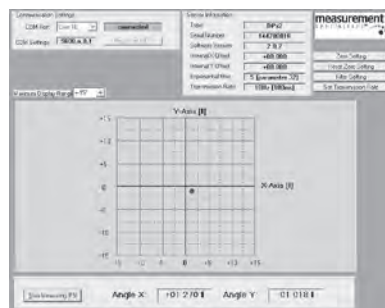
Communication Settings
COM Port Com 10 Unconnected
COM Settings 19200 n 8 1

Sensor Information
Label INPx2
Serial Number 144280818
Software Version 2.18.2
Intercept X Offset +00.000
Intercept Y Offset +00.000
Exponential filter 5 [parameter 32]
Transmission Rate 10Hz [100ms]

measurement

Zero Setting
Reset Zero Setting
Filter Setting
Set Transmission Rate

Maximum Display Range ±15°

Y-Axis [°]
+15
+10
+5
0
-5
-10
-15
X-Axis [°]
-15 -10 -5 0 +5 +10 +15

Stop Measuring [F9]
Angle X: +01.270 °
Angle Y: -01.018 °